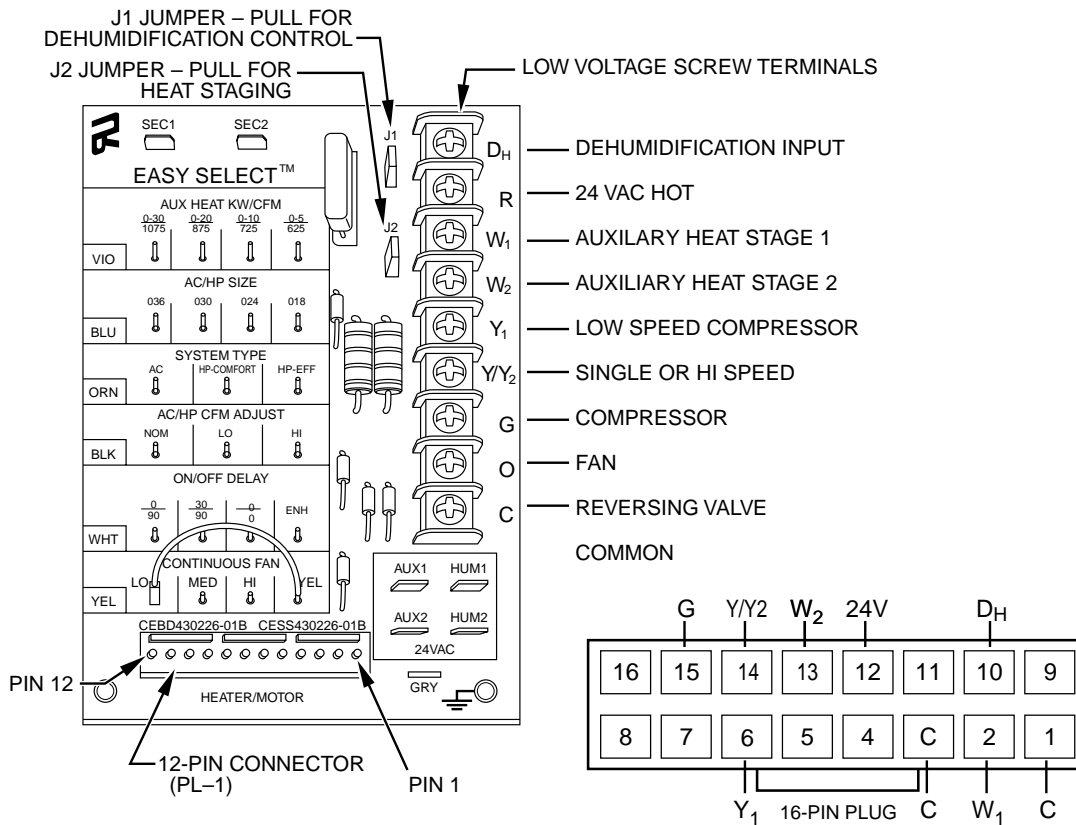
J1 JUMPER – PULL FOR DEHUMIDIFICATION CONTROL

J2 JUMPER – PULL FOR HEAT STAGING

LOW VOLTAGE SCREW TERMINALS

SEC1 SEC2

EASY SELECT™

J1

J2

AUX HEAT KW/CFM

$\frac{0-30}{1075}$ $\frac{0-20}{875}$ $\frac{0-10}{725}$ $\frac{0-5}{625}$

VIO

AC/HP SIZE

036 030 024 018

BLU

SYSTEM TYPE

AC HP-COMFORT HP-EFF

ORN

AC/HP CFM ADJUST

NOM LO HI

BLK

ON/OFF DELAY

$\frac{0}{90}$ $\frac{30}{90}$ $\frac{0}{0}$ ENH

WHT

CONTINUOUS FAN

LO MED HI YEL

YEL

AUX1 HUM1

AUX2 HUM2

24VAC

CEBD430226-01B CESS430226-01B

HEATER/MOTOR

GRY

PIN 12

12-PIN CONNECTOR (PL–1)

PIN 1

$D_H$ — DEHUMIDIFICATION INPUT

R — 24 VAC HOT

$W_1$ — AUXILARY HEAT STAGE 1

$W_2$ — AUXILIARY HEAT STAGE 2

$Y_1$ — LOW SPEED COMPRESSOR

$Y/Y_2$ — SINGLE OR HI SPEED

G — COMPRESSOR

O — FAN

C — REVERSING VALVE

COMMON

G Y/Y2 $W_2$ 24V $D_H$

| 16 | 15 | 14 | 13 | 12 | 11 | 10 | 9 |
|---|---|---|---|---|---|---|---|
| 8 | 7 | 6 | 5 | 4 | C | 2 | 1 |

$Y_1$ 16-PIN PLUG C $W_1$ C